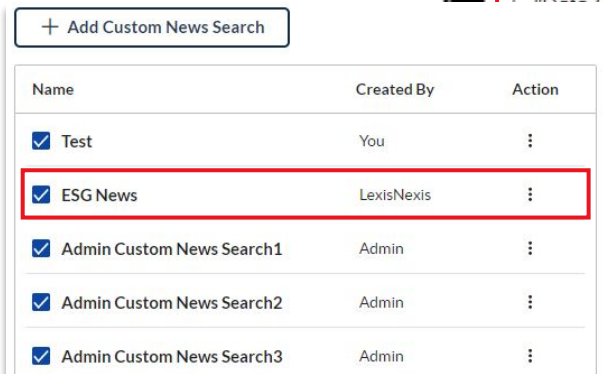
+ Add Custom News Search

| Name | Created By | Action |
|---|---|---|
| Test | You | ⋮ |
| ESG News | LexisNexis | ⋮ |
| Admin Custom News Search1 | Admin | ⋮ |
| Admin Custom News Search2 | Admin | ⋮ |
| Admin Custom News Search3 | Admin | ⋮ |